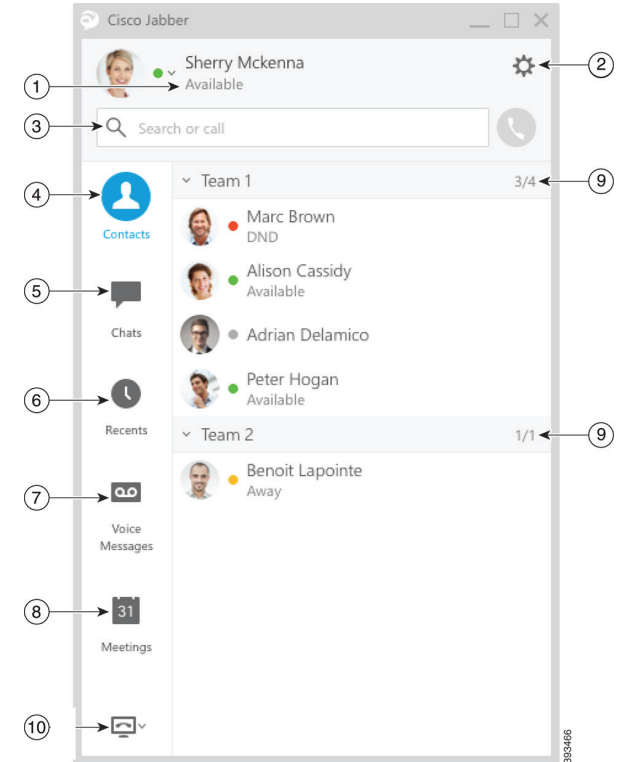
Cisco Jabber

Sherry Mckenna
Available

1

2

3

Search or call

4

Contacts

Team 1

3/4

9

Marc Brown
DND

Alison Cassidy
Available

5

Chats

Adrian Delamico

Peter Hogan
Available

6

Recents

Team 2

1/1

9

Benoit Lapointe
Away

7

Voice Messages

8

31

Meetings

10

393466